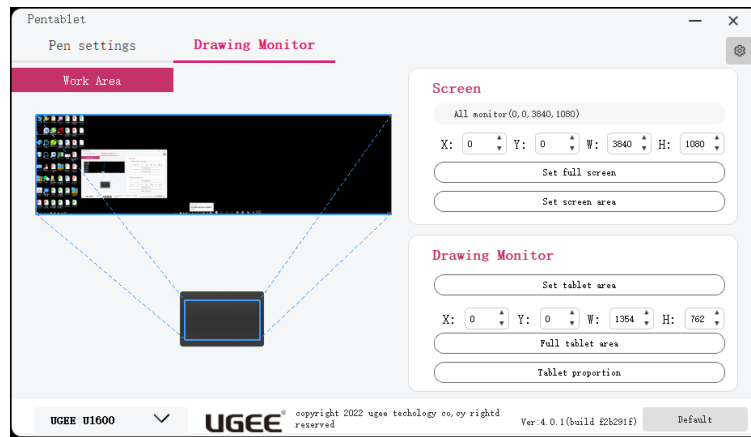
Pentablet

Pen settings

Drawing Monitor

Work Area

Screen

All monitor(0,0,3840,1080)

X: 0 Y: 0 W: 3840 H: 1080

Set full screen

Set screen area

Drawing Monitor

Set tablet area

X: 0 Y: 0 W: 1354 H: 762

Full tablet area

Tablet proportion

UGEE U1600

UGEE® copyright 2022 ugee techology co,cy rightd reserved

Ver:4.0.1(build f2b291f)

Default